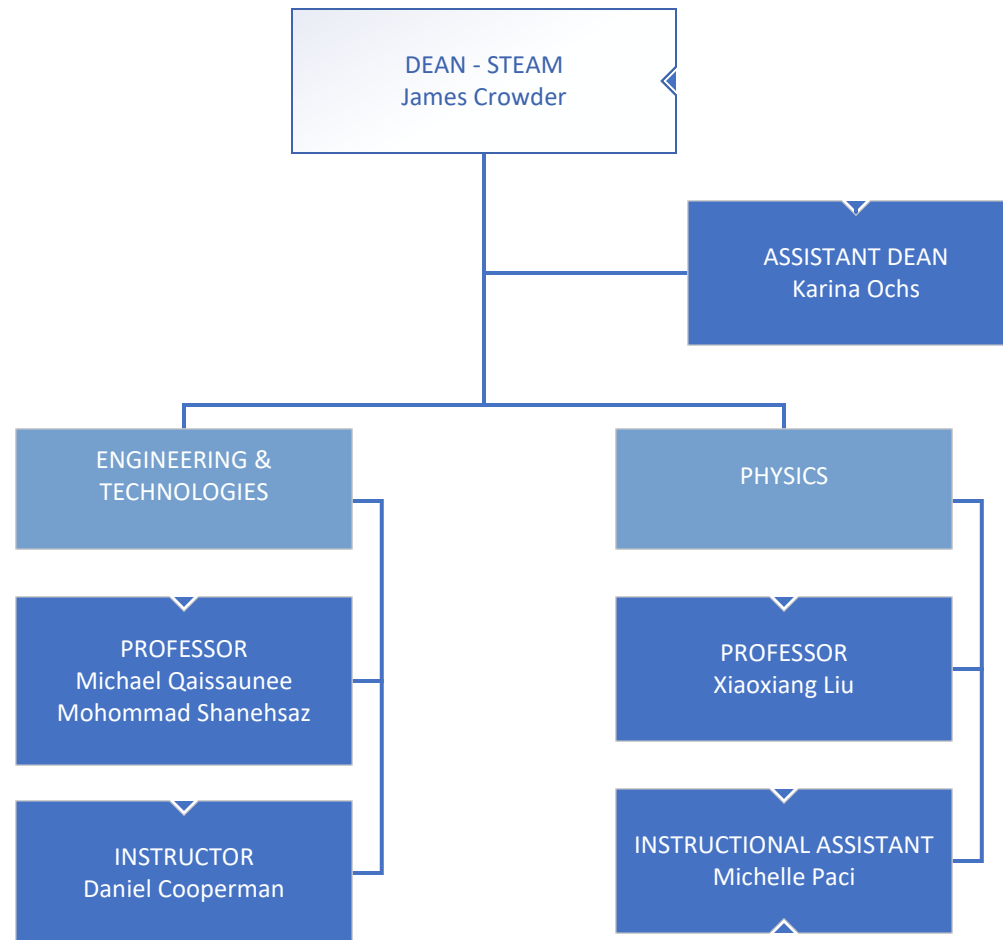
DEAN - STEAM
James Crowder

ASSISTANT DEAN
Karina Ochs

ENGINEERING & TECHNOLOGIES

PROFESSOR
Michael Qaissaunee
Mohommad Shanehsaz

INSTRUCTOR
Daniel Cooperman

PHYSICS

PROFESSOR
Xiaoxiang Liu

INSTRUCTIONAL ASSISTANT
Michelle Paci